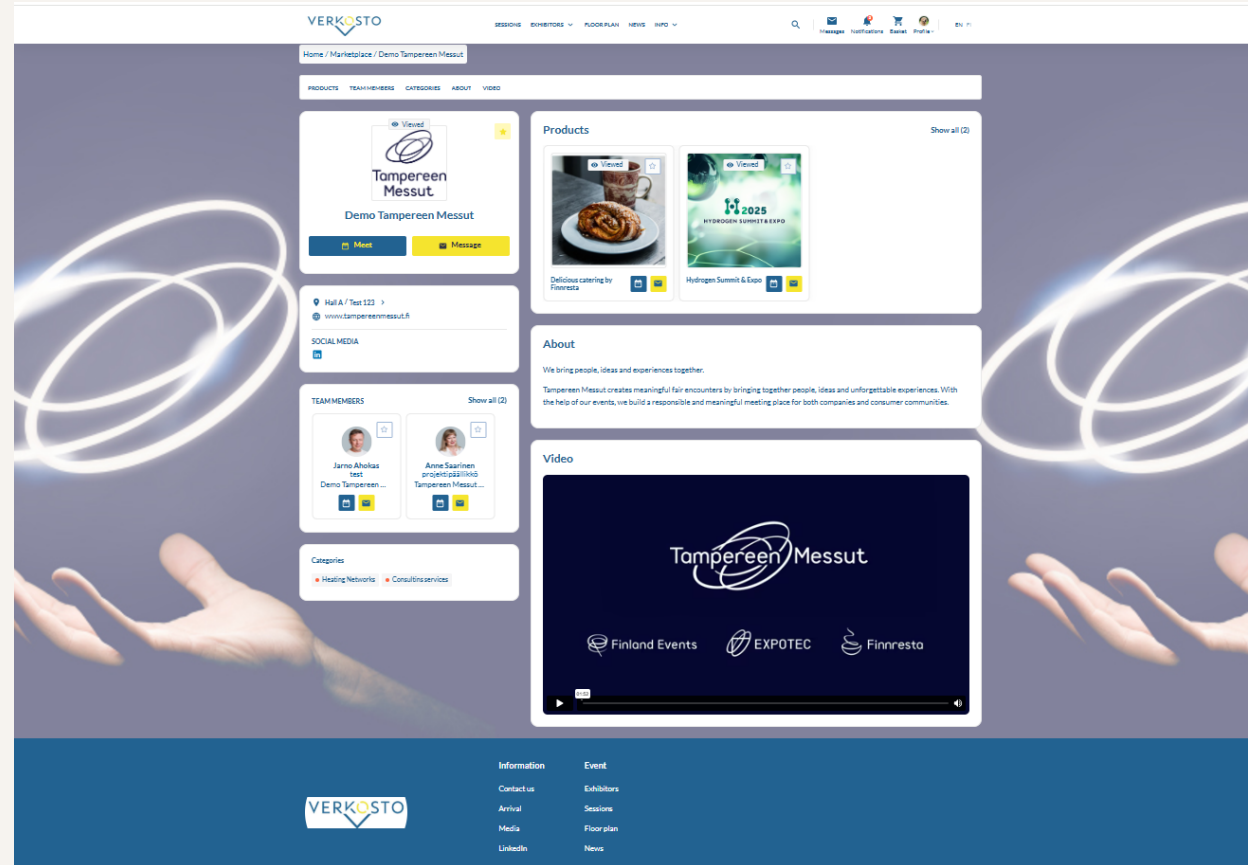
VERKOSTO

SESSIONS EXHIBITORS FLOOR PLAN NEWS INFO

Messages Notifications Basket Profile

EN FI

Home / Marketplace / Demo Tampereen Messut

PRODUCTS TEAM MEMBERS CATEGORIES ABOUT VIDEO

Viewed

Tampereen Messut

Demo Tampereen Messut

Meet Message

Hall A / Test 123

www.tampereenmessut.fi

SOCIAL MEDIA

TEAM MEMBERS Show all (2)

Jarno Ahokas test Demo Tampereen ...

Anne Saarinen projektipäällikkö Tampereen Messut ...

Categories

Heating Networks Consultins services

Products Show all (2)

Viewed

Delicious catering by Finnresta

Viewed

H2025 HYDROGEN SUMMIT & EXPO

Hydrogen Summit & Expo

About

We bring people, ideas and experiences together.

Tampereen Messut creates meaningful fair encounters by bringing together people, ideas and unforgettable experiences. With the help of our events, we build a responsible and meaningful meeting place for both companies and consumer communities.

Video

Tampereen Messut

Finland Events EXPOTEC Finnresta

01:02

VERKOSTO

Information
Contact us
Arrival
Media
LinkedIn

Event
Exhibitors
Sessions
Floor plan
News